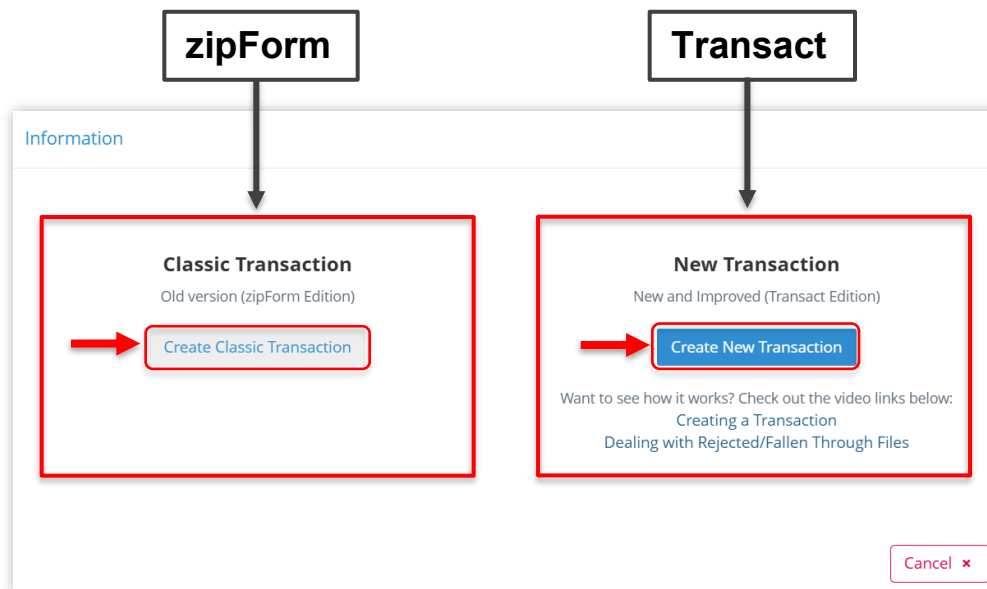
zipForm

Transact

Information

Classic Transaction

Old version (zipForm Edition)

Create Classic Transaction

New Transaction

New and Improved (Transact Edition)

Create New Transaction

Want to see how it works? Check out the video links below:
Creating a Transaction
Dealing with Rejected/Fallen Through Files

Cancel ×